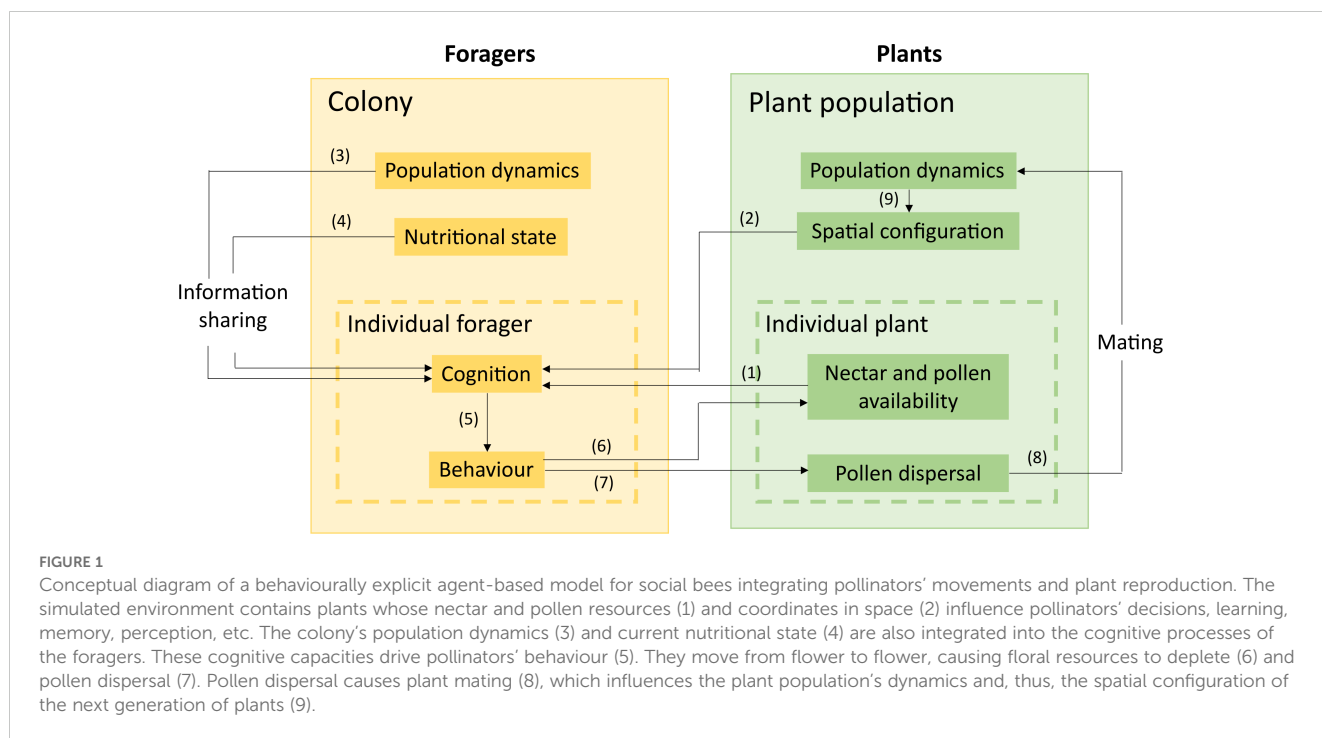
Foragers

Plants

Colony

Plant population

(3)
Population dynamics

Population dynamics

(9)

(4)
Nutritional state

(2)
Spatial configuration

Information sharing

Individual forager

Individual plant

Mating

Cognition

(1)

Nectar and pollen availability

(5)

(6)

Behaviour

(7)

Pollen dispersal

(8)

FIGURE 1
Conceptual diagram of a behaviourally explicit agent-based model for social bees integrating pollinators' movements and plant reproduction. The simulated environment contains plants whose nectar and pollen resources (1) and coordinates in space (2) influence pollinators' decisions, learning, memory, perception, etc. The colony's population dynamics (3) and current nutritional state (4) are also integrated into the cognitive processes of the foragers. These cognitive capacities drive pollinators' behaviour (5). They move from flower to flower, causing floral resources to deplete (6) and pollen dispersal (7). Pollen dispersal causes plant mating (8), which influences the plant population's dynamics and, thus, the spatial configuration of the next generation of plants (9).